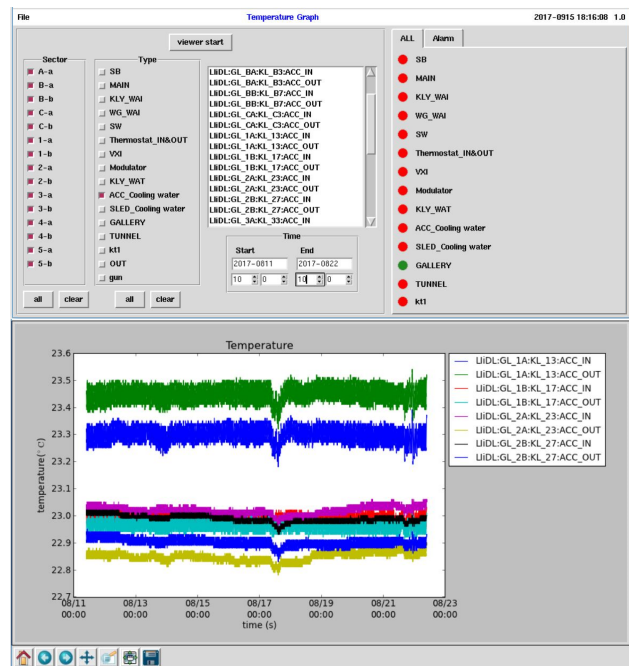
File
Temperature Graph
2017-0915 18:16:08 1.0

viewer start

Sector
A-a
B-a
B-b
C-a
C-b
1-a
1-b
2-a
2-b
3-a
3-b
4-a
4-b
5-a
5-b

Type
SB
MAIN
KLY_WAI
WG_WAI
SW
Thermostat_IN&OUT
VXI
Modulator
KLY_WAT
ACC_Cooling water
SLED_Cooling water
GALLERY
TUNNEL
kt1
OUT
gun

LIiDL:GL_BA:KL_B3:ACC_IN
LIiDL:GL_BA:KL_B3:ACC_OUT
LIiDL:GL_BB:KL_B7:ACC_IN
LIiDL:GL_BB:KL_B7:ACC_OUT
LIiDL:GL_CA:KL_C3:ACC_IN
LIiDL:GL_CA:KL_C3:ACC_OUT
LIiDL:GL_1A:KL_13:ACC_IN
LIiDL:GL_1A:KL_13:ACC_OUT
LIiDL:GL_1B:KL_17:ACC_IN
LIiDL:GL_1B:KL_17:ACC_OUT
LIiDL:GL_2A:KL_23:ACC_IN
LIiDL:GL_2A:KL_23:ACC_OUT
LIiDL:GL_2B:KL_27:ACC_IN
LIiDL:GL_2B:KL_27:ACC_OUT
LIiDL:GL_3A:KL_33:ACC_IN

Time
Start
End
2017-0811
2017-0822
10
0
10
0

all
clear
all
clear

ALL
Alarm
SB
MAIN
KLY_WAI
WG_WAI
SW
Thermostat_IN&OUT
VXI
Modulator
KLY_WAT
ACC_Cooling water
SLED_Cooling water
GALLERY
TUNNEL
kt1

Temperature
23.6
23.5
23.4
23.3
23.2
23.1
23.0
22.9
22.8
22.7
temperature(°c)
08/11 00:00
08/13 00:00
08/15 00:00
08/17 00:00
08/19 00:00
08/21 00:00
08/23 00:00
time (s)

LIiDL:GL_1A:KL_13:ACC_IN
LIiDL:GL_1A:KL_13:ACC_OUT
LIiDL:GL_1B:KL_17:ACC_IN
LIiDL:GL_1B:KL_17:ACC_OUT
LIiDL:GL_2A:KL_23:ACC_IN
LIiDL:GL_2A:KL_23:ACC_OUT
LIiDL:GL_2B:KL_27:ACC_IN
LIiDL:GL_2B:KL_27:ACC_OUT